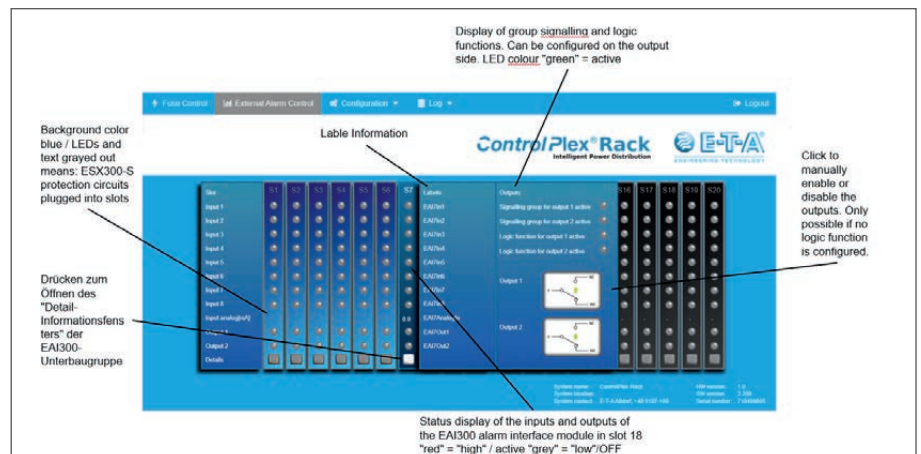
Display of group signalling and logic functions. Can be configured on the output side. LED colour "green" = active

Fuse Control | External Alarm Control | Configuration | Log | Logout

Background color blue / LEDs and text grayed out means: ESX300-S protection circuits plugged into slots

Lable Information

ControlPlex® Rack
Intelligent Power Distribution

E-T-A
ENGINEERING TECHNOLOGY

Click to manually enable or disable the outputs. Only possible if no logic function is configured.

Slot | S1 | S2 | S3 | S4 | S5 | S6 | S7 | Labels | Outputs | S16 | S17 | S18 | S19 | S20

Input 1
Input 2
Input 3
Input 4
Input 5
Input 6
Input 7
Input 8
Input analog[mA]
Output 1
Output 2
Details

EAI7In1
EAI7In2
EAI7In3
EAI7In4
EAI7In5
EAI7In6
EAI7In7
EAI7In8
EAI7Analog In
EAI7Out1
EAI7Out2

Signalling group for output 1 active
Signalling group for output 2 active
Logic function for output 1 active
Logic function for output 2 active

Output 1
Output 2

Drücken zum Öffnen des "Detail-Informationsfensters" der EAI300-Unterbaugruppe

System name: ControlPlex Rack
System location:
System contact: E-T-A Altdorf, +49 9187 10
HW version: 1.0
SW version: 2.300
Serial number: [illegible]

Status display of the inputs and outputs of the EAI300 alarm interface module in slot 18
"red" = "high" / active "grey" = "low"/OFF